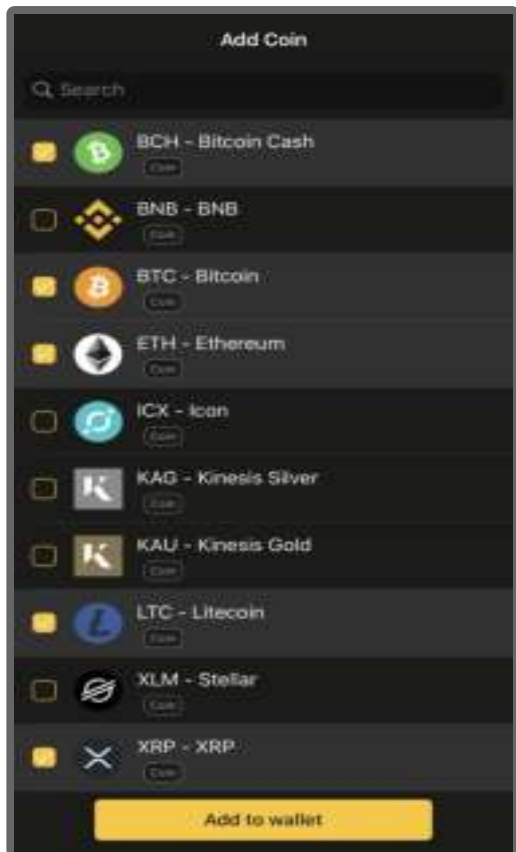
Add Coin

Search

BCH - Bitcoin Cash
Coin

BNB - BNB
Coin

BTC - Bitcoin
Coin

ETH - Ethereum
Coin

ICX - Icon
Coin

KAG - Kinesis Silver
Coin

KAU - Kinesis Gold
Coin

LTC - Litecoin
Coin

XLM - Stellar
Coin

XRP - XRP
Coin

Add to wallet